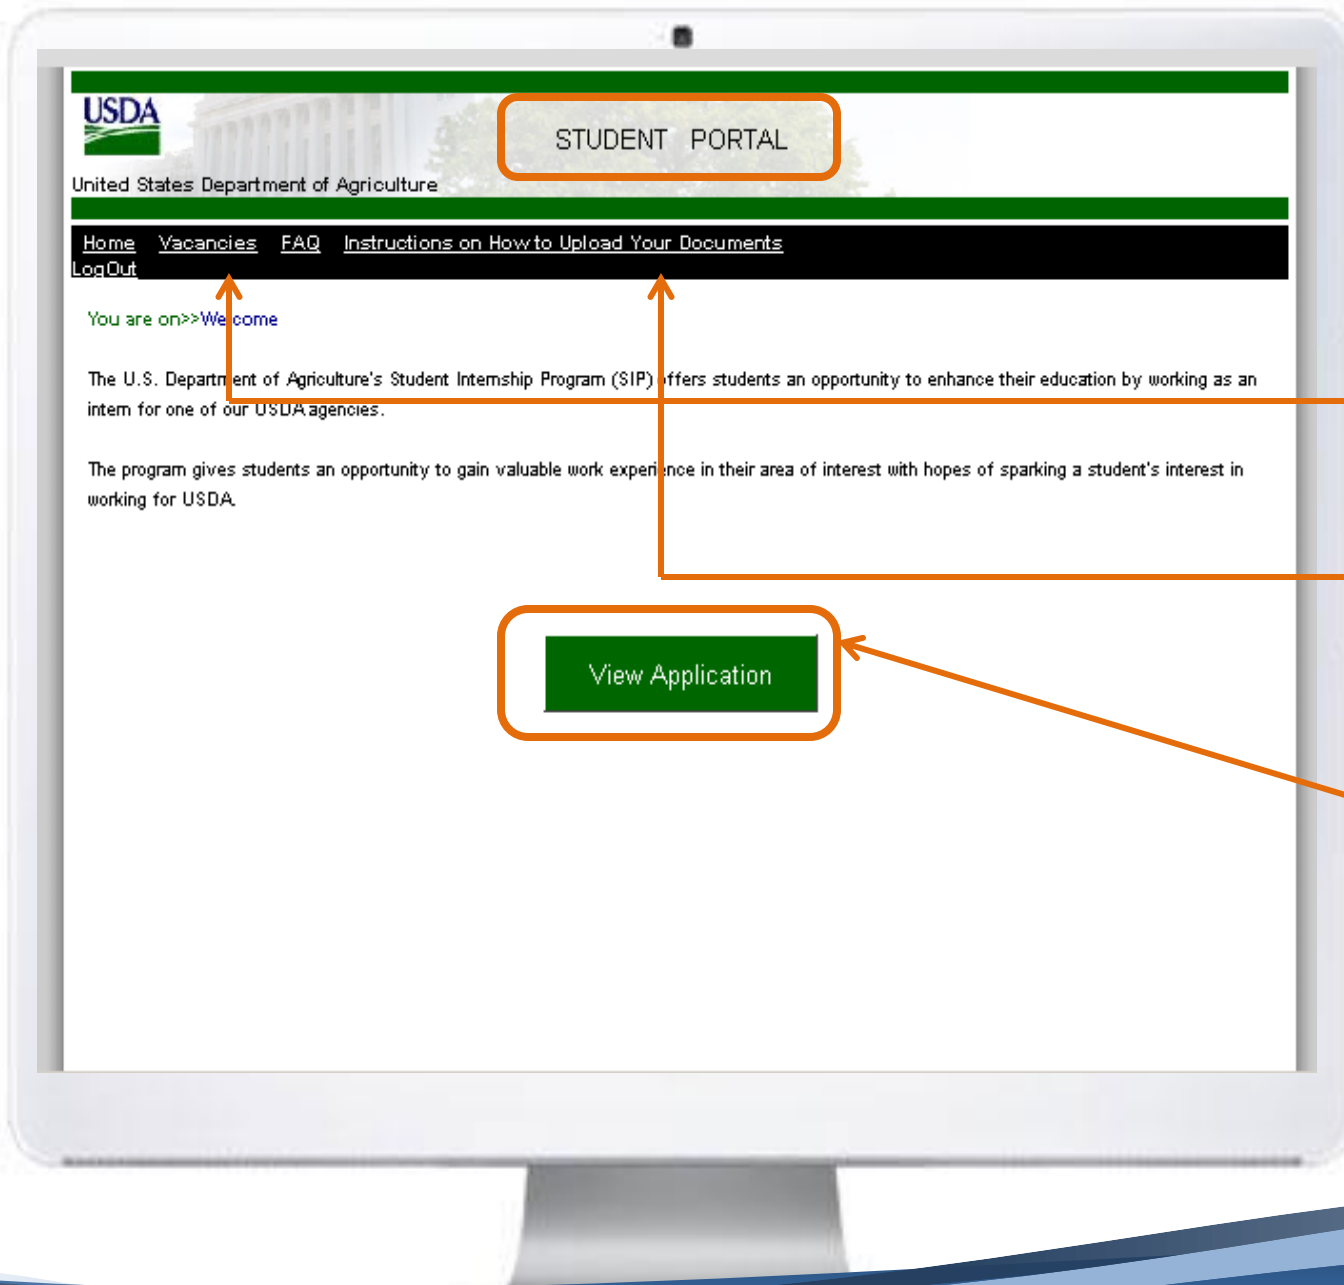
USDA

United States Department of Agriculture

STUDENT PORTAL

Home Vacancies FAQ Instructions on How to Upload Your Documents
LogOut

You are on>>Welcome

The U.S. Department of Agriculture's Student Internship Program (SIP) offers students an opportunity to enhance their education by working as an intern for one of our USDA agencies.

The program gives students an opportunity to gain valuable work experience in their area of interest with hopes of sparking a student's interest in working for USDA.

View Application